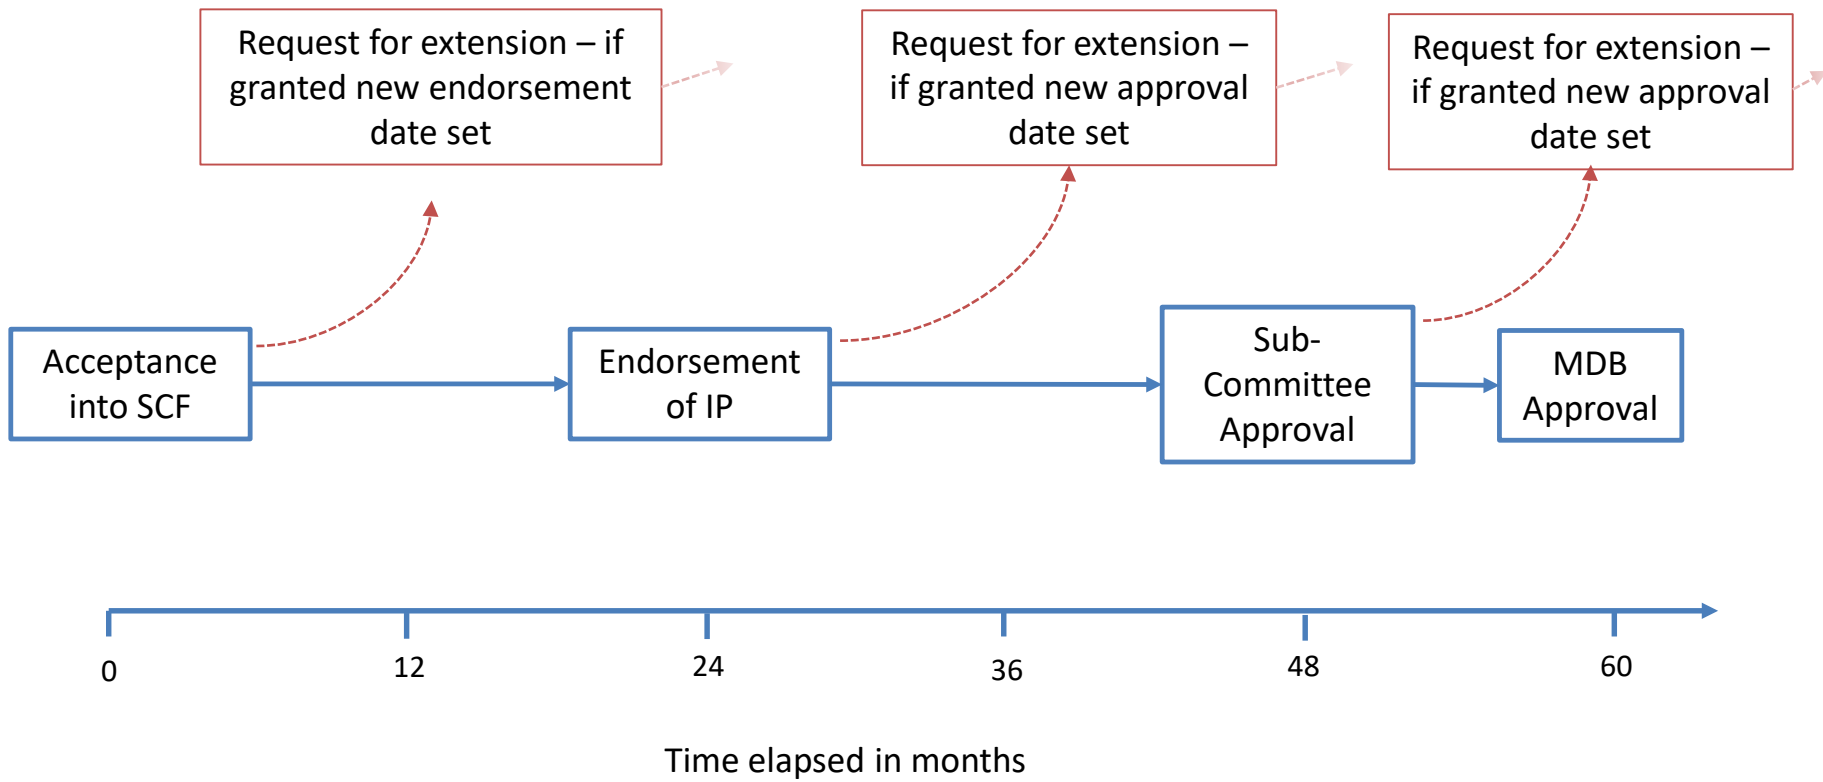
Request for extension – if granted new endorsement date set

Request for extension – if granted new approval date set

Request for extension – if granted new approval date set

Acceptance into SCF

Endorsement of IP

Sub-Committee Approval

MDB Approval

0

12

24

36

48

60

Time elapsed in months